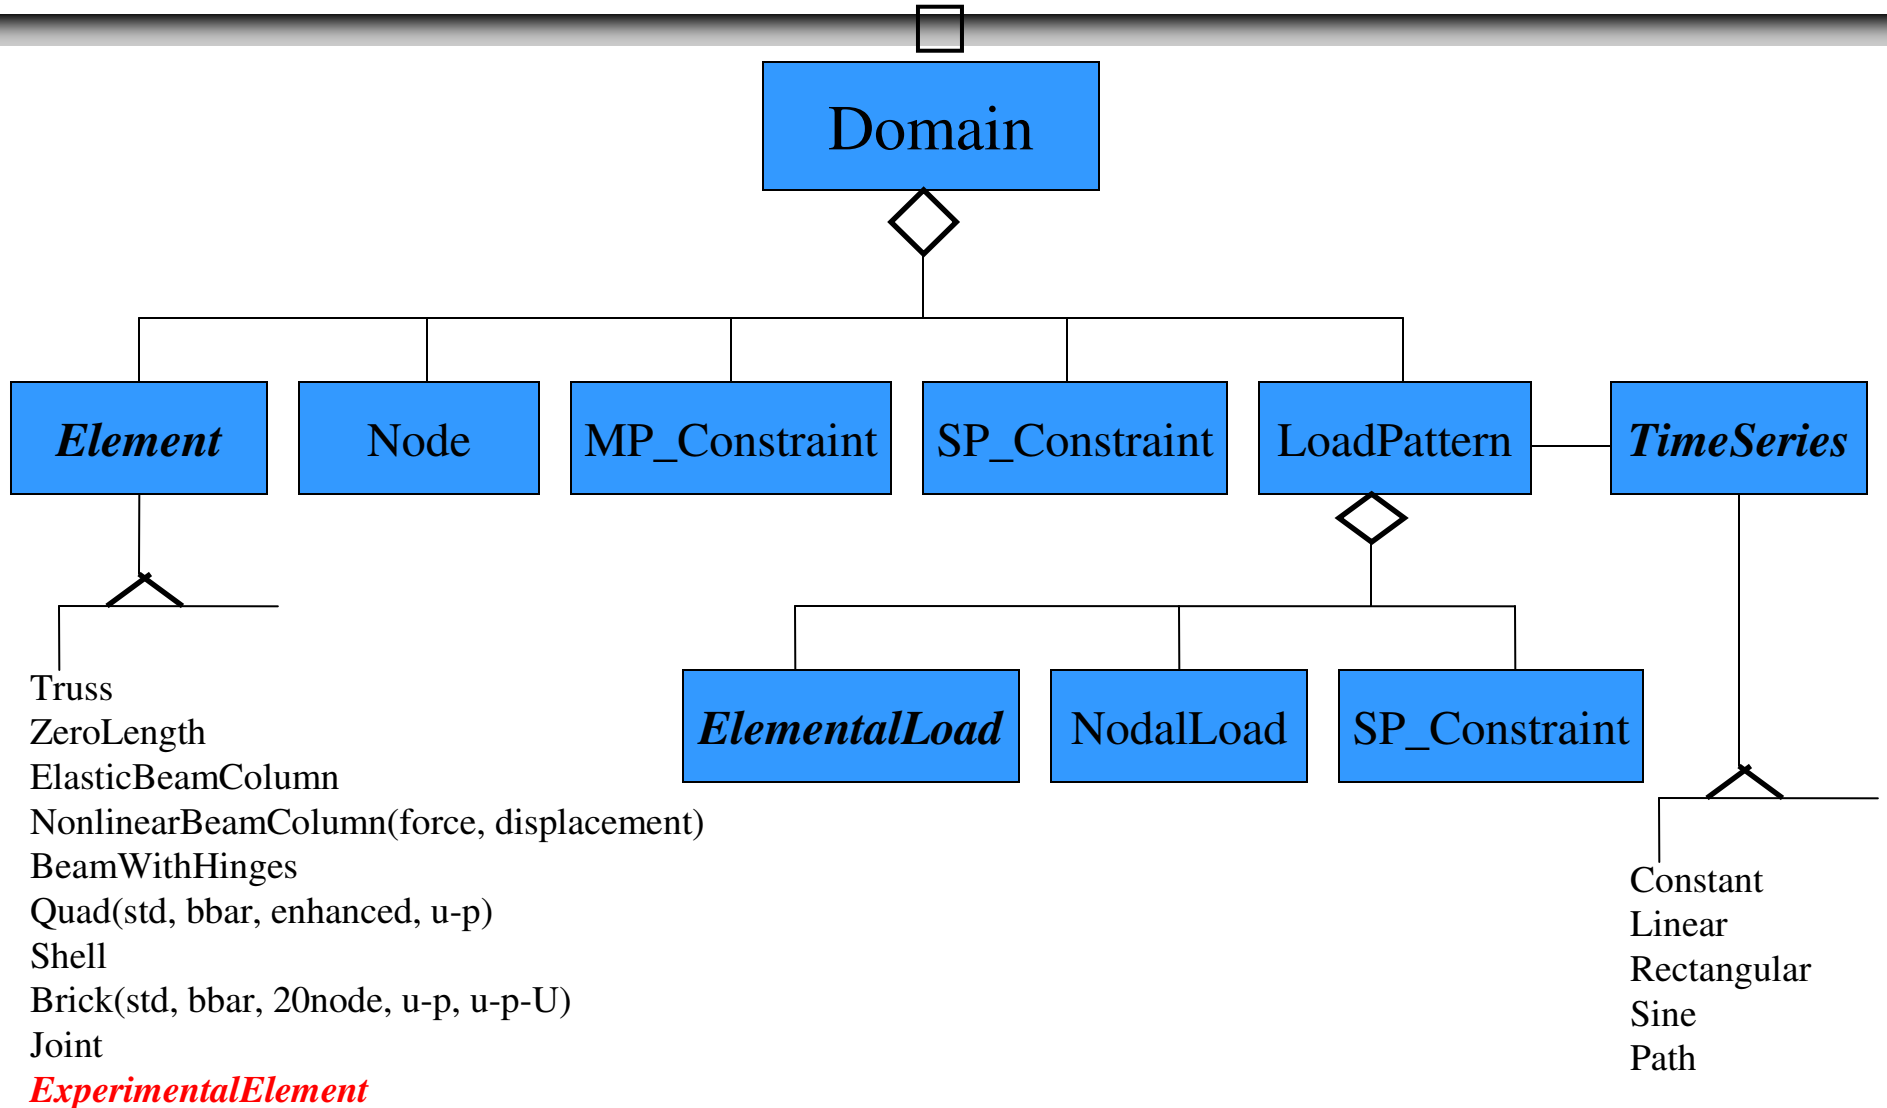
Domain

Element

Node

MP_Constraint

SP_Constraint

LoadPattern

TimeSeries

ElementalLoad

NodalLoad

SP_Constraint

Truss
ZeroLength
ElasticBeamColumn
NonlinearBeamColumn(force, displacement)
BeamWithHinges
Quad(std, bbar, enhanced, u-p)
Shell
Brick(std, bbar, 20node, u-p, u-p-U)
Joint
ExperimentalElement

Constant
Linear
Rectangular
Sine
Path